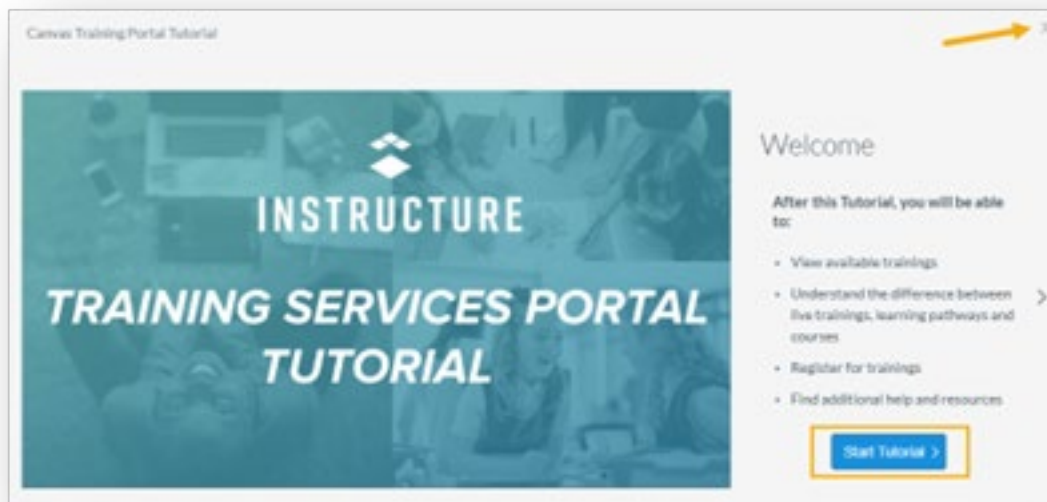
Canvas Training Portal Tutorial

INSTRUCTURE

TRAINING SERVICES PORTAL TUTORIAL

Welcome

After this Tutorial, you will be able to:

- View available trainings
- Understand the difference between live trainings, learning pathways and courses
- Register for trainings
- Find additional help and resources

Start Tutorial >